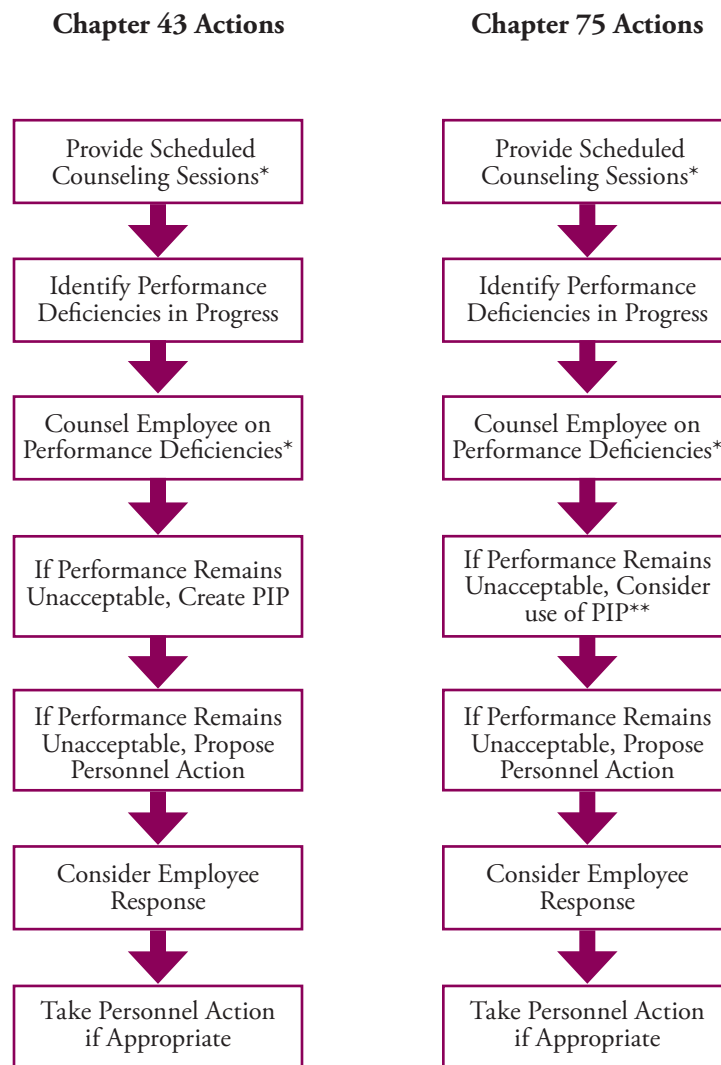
Chapter 43 Actions

Provide Scheduled Counseling Sessions*

Identify Performance Deficiencies in Progress

Counsel Employee on Performance Deficiencies*

If Performance Remains Unacceptable, Create PIP

If Performance Remains Unacceptable, Propose Personnel Action

Consider Employee Response

Take Personnel Action if Appropriate

Chapter 75 Actions

Provide Scheduled Counseling Sessions*

Identify Performance Deficiencies in Progress

Counsel Employee on Performance Deficiencies*

If Performance Remains Unacceptable, Consider use of PIP**

If Performance Remains Unacceptable, Propose Personnel Action

Consider Employee Response

Take Personnel Action if Appropriate